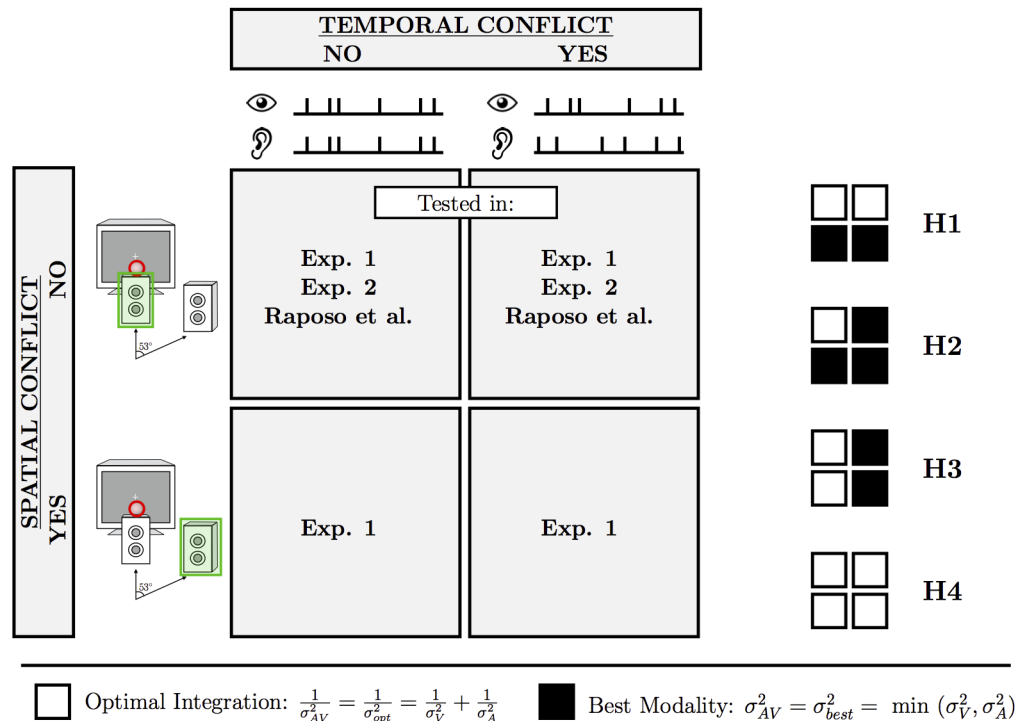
TEMPORAL CONFLICT
NO YES

SPATIAL CONFLICT
NO
YES

53°

Tested in:

Exp. 1
Exp. 2
Raposo et al.

Exp. 1
Exp. 2
Raposo et al.

53°

Exp. 1

Exp. 1

H1

H2

H3

H4

Optimal Integration: $\frac{1}{\sigma^2_{AV}} = \frac{1}{\sigma^2_{opt}} = \frac{1}{\sigma^2_V} + \frac{1}{\sigma^2_A}$

Best Modality: $\sigma^2_{AV} = \sigma^2_{best} = \min(\sigma^2_V, \sigma^2_A)$